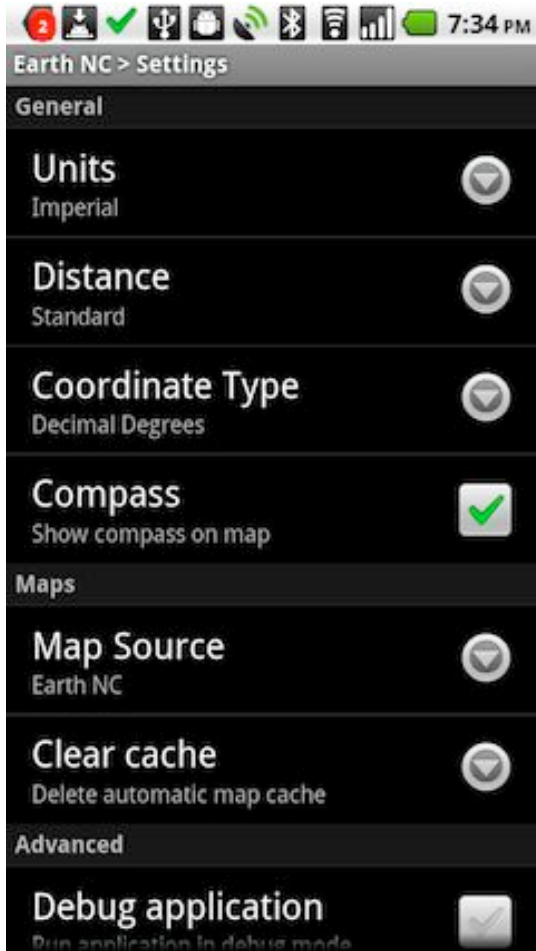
2 7:34 PM

Earth NC > Settings

General

Units
Imperial

Distance
Standard

Coordinate Type
Decimal Degrees

Compass
Show compass on map

Maps

Map Source
Earth NC

Clear cache
Delete automatic map cache

Advanced

Debug application
Run application in debug mode